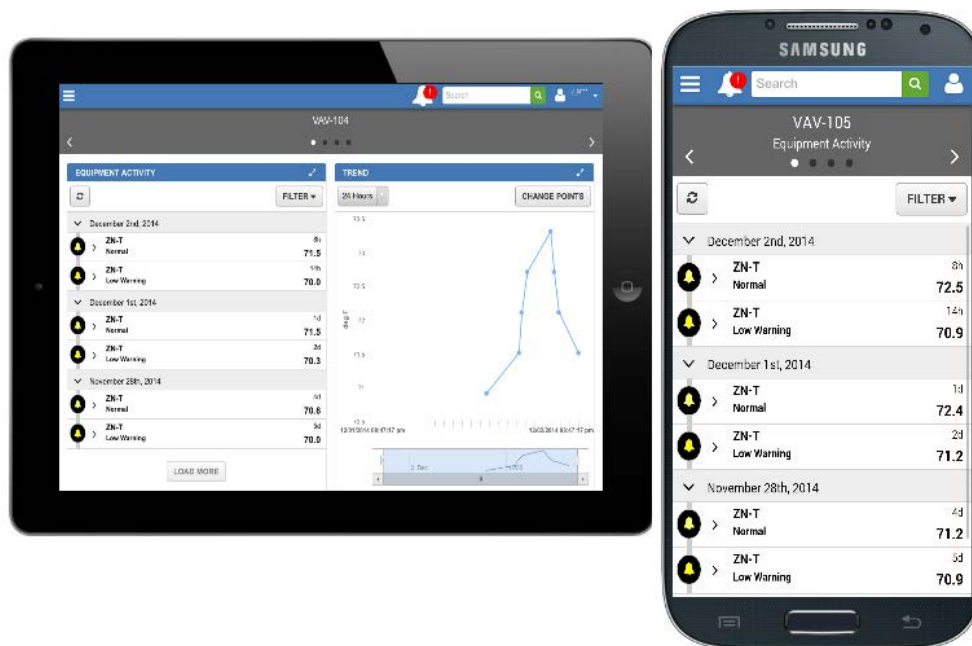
Search

VAV-104

EQUIPMENT ACTIVITY

FILTER ▾

December 2nd, 2014

ZN-T
Normal
8h
71.5

ZN-T
Low Warning
14h
70.0

December 1st, 2014

ZN-T
Normal
1d
71.5

ZN-T
Low Warning
2d
70.3

November 28th, 2014

ZN-T
Normal
4d
70.6

ZN-T
Low Warning
5d
70.0

LOAD MORE

TREND

24 Hours

CHANGE POINTS

73.5
73
72.5
72
71.5
71
70.5

deg F

12/01/2014 08:47:57 pm
12/02/2014 08:47:57 pm

SAMSUNG

Search

VAV-105
Equipment Activity

FILTER ▾

December 2nd, 2014

ZN-T
Normal
8h
72.5

ZN-T
Low Warning
14h
70.9

December 1st, 2014

ZN-T
Normal
1d
72.4

ZN-T
Low Warning
2d
71.2

November 28th, 2014

ZN-T
Normal
4d
71.2

ZN-T
Low Warning
5d
70.9